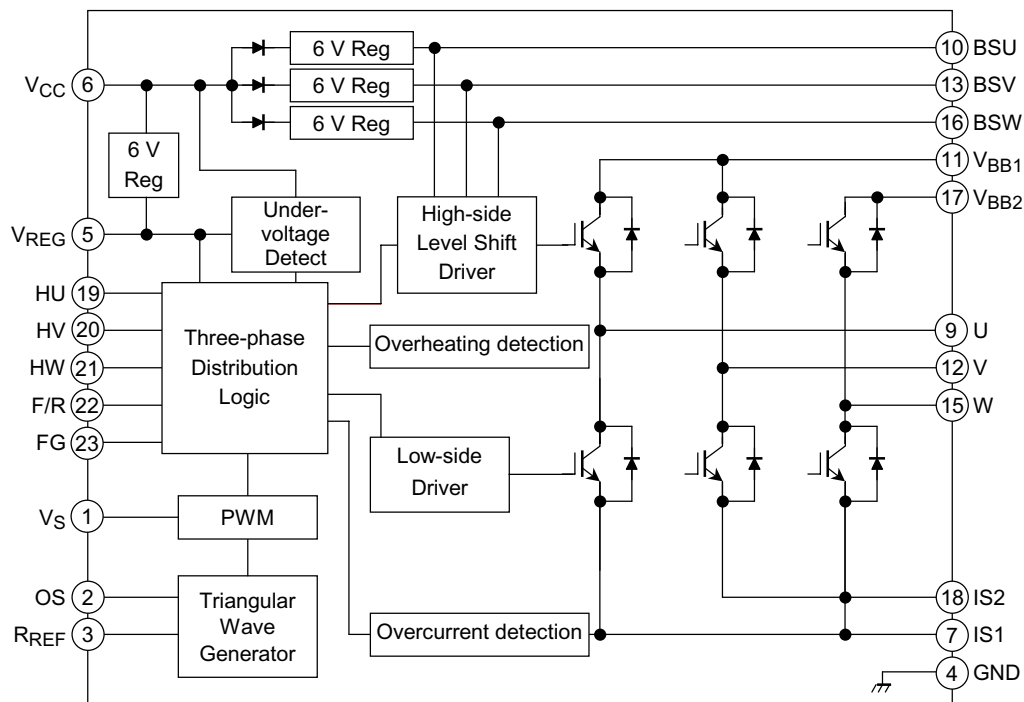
$V_{CC}$ 6
6 V Reg
6 V Reg
6 V Reg
6 V Reg
10 BSU
13 BSV
16 BSW
11 $V_{BB1}$
17 $V_{BB2}$
$V_{REG}$ 5
Under-voltage Detect
High-side Level Shift Driver
HU 19
HV 20
HW 21
F/R 22
FG 23
Three-phase Distribution Logic
Overheating detection
9 U
12 V
15 W
Low-side Driver
$V_S$ 1
PWM
OS 2
$R_{REF}$ 3
Triangular Wave Generator
Overcurrent detection
18 IS2
7 IS1
4 GND